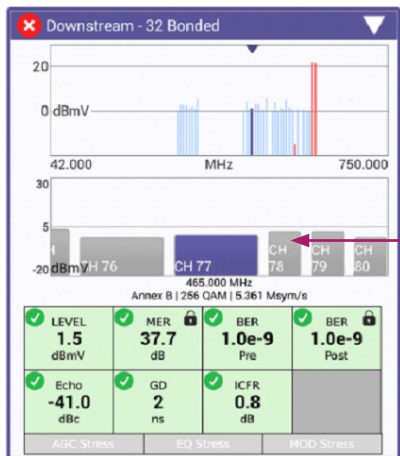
Downstream - 32 Bonded

20
0 dBmV
42.000 MHz 750.000

30
5
-20 dBmV
H
CH 76
CH 77
CH 78
CH 79
CH 80
465.000 MHz
Annex B | 256 QAM | 5.361 Msym/s

| LEVEL 1.5 dBmV | MER 37.7 dB | BER 1.0e-9 Pre | BER 1.0e-9 Post |
|---|---|---|---|
| Echo -41.0 dBc | GD 2 ns | ICFR 0.8 dB | |

AGC Stress
EQ Stress
MOD Stress